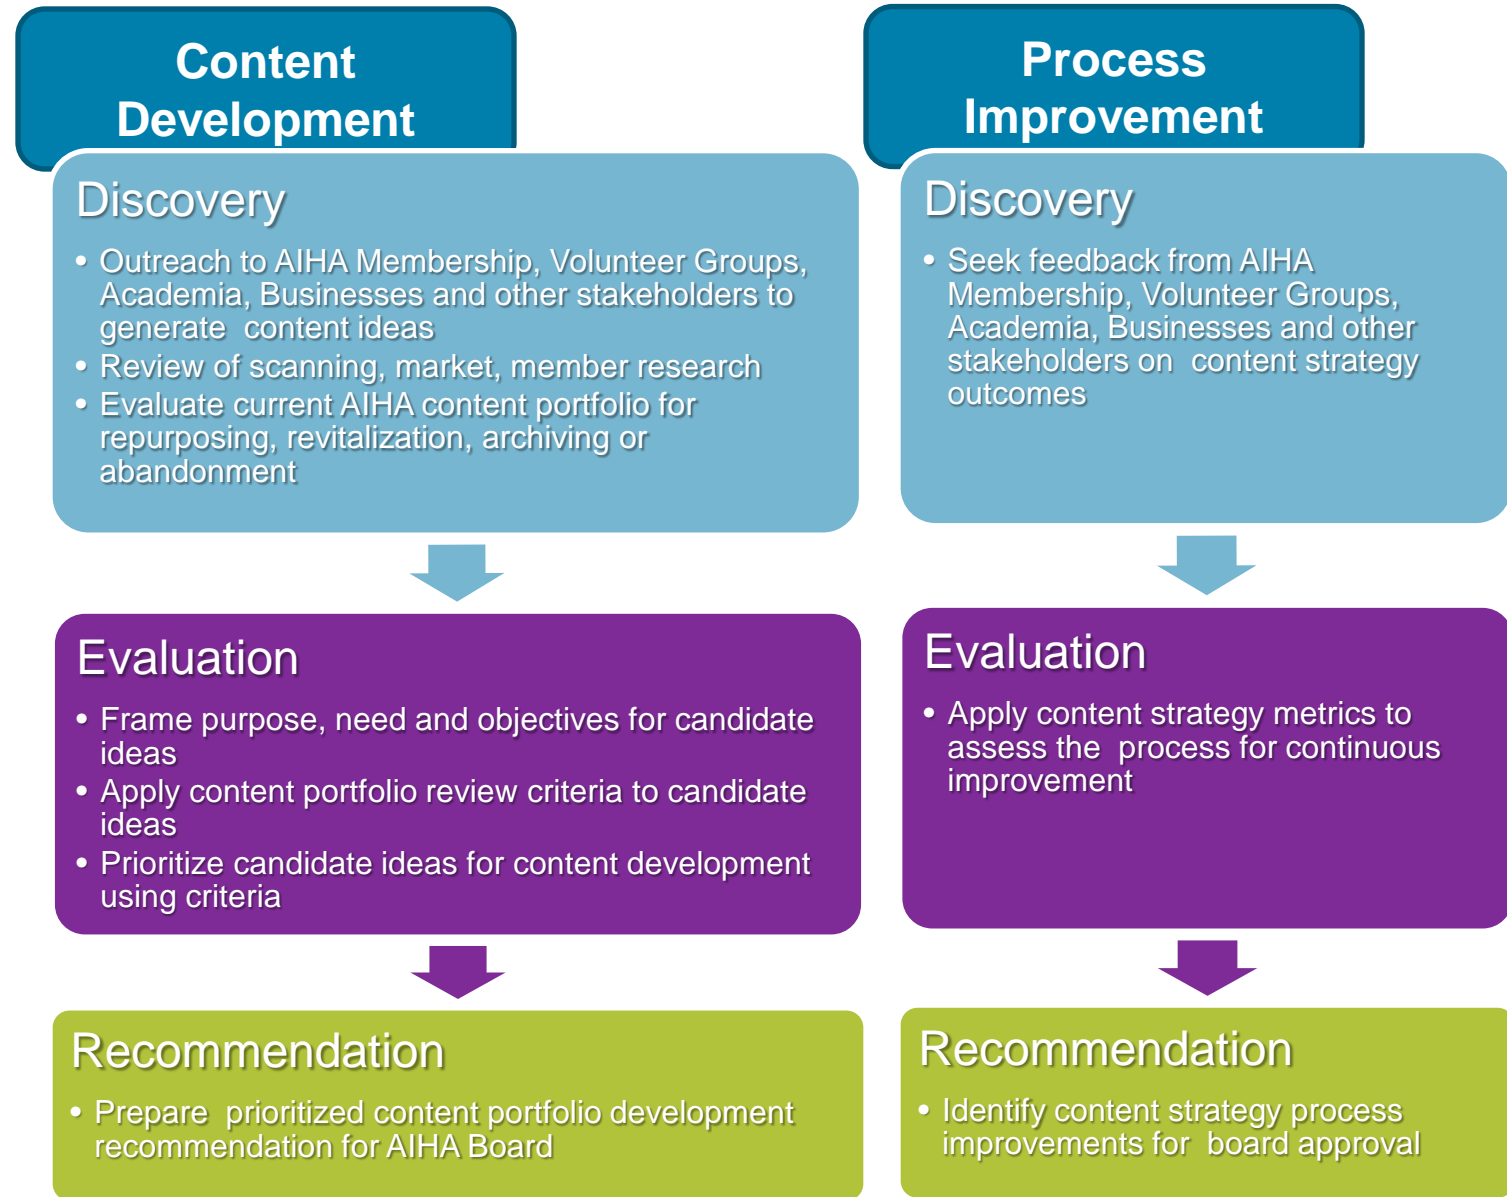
Content Development

Discovery

• Outreach to AIHA Membership, Volunteer Groups, Academia, Businesses and other stakeholders to generate content ideas
• Review of scanning, market, member research
• Evaluate current AIHA content portfolio for repurposing, revitalization, archiving or abandonment

Evaluation

• Frame purpose, need and objectives for candidate ideas
• Apply content portfolio review criteria to candidate ideas
• Prioritize candidate ideas for content development using criteria

Recommendation

• Prepare prioritized content portfolio development recommendation for AIHA Board

Process Improvement

Discovery

• Seek feedback from AIHA Membership, Volunteer Groups, Academia, Businesses and other stakeholders on content strategy outcomes

Evaluation

• Apply content strategy metrics to assess the process for continuous improvement

Recommendation

• Identify content strategy process improvements for board approval